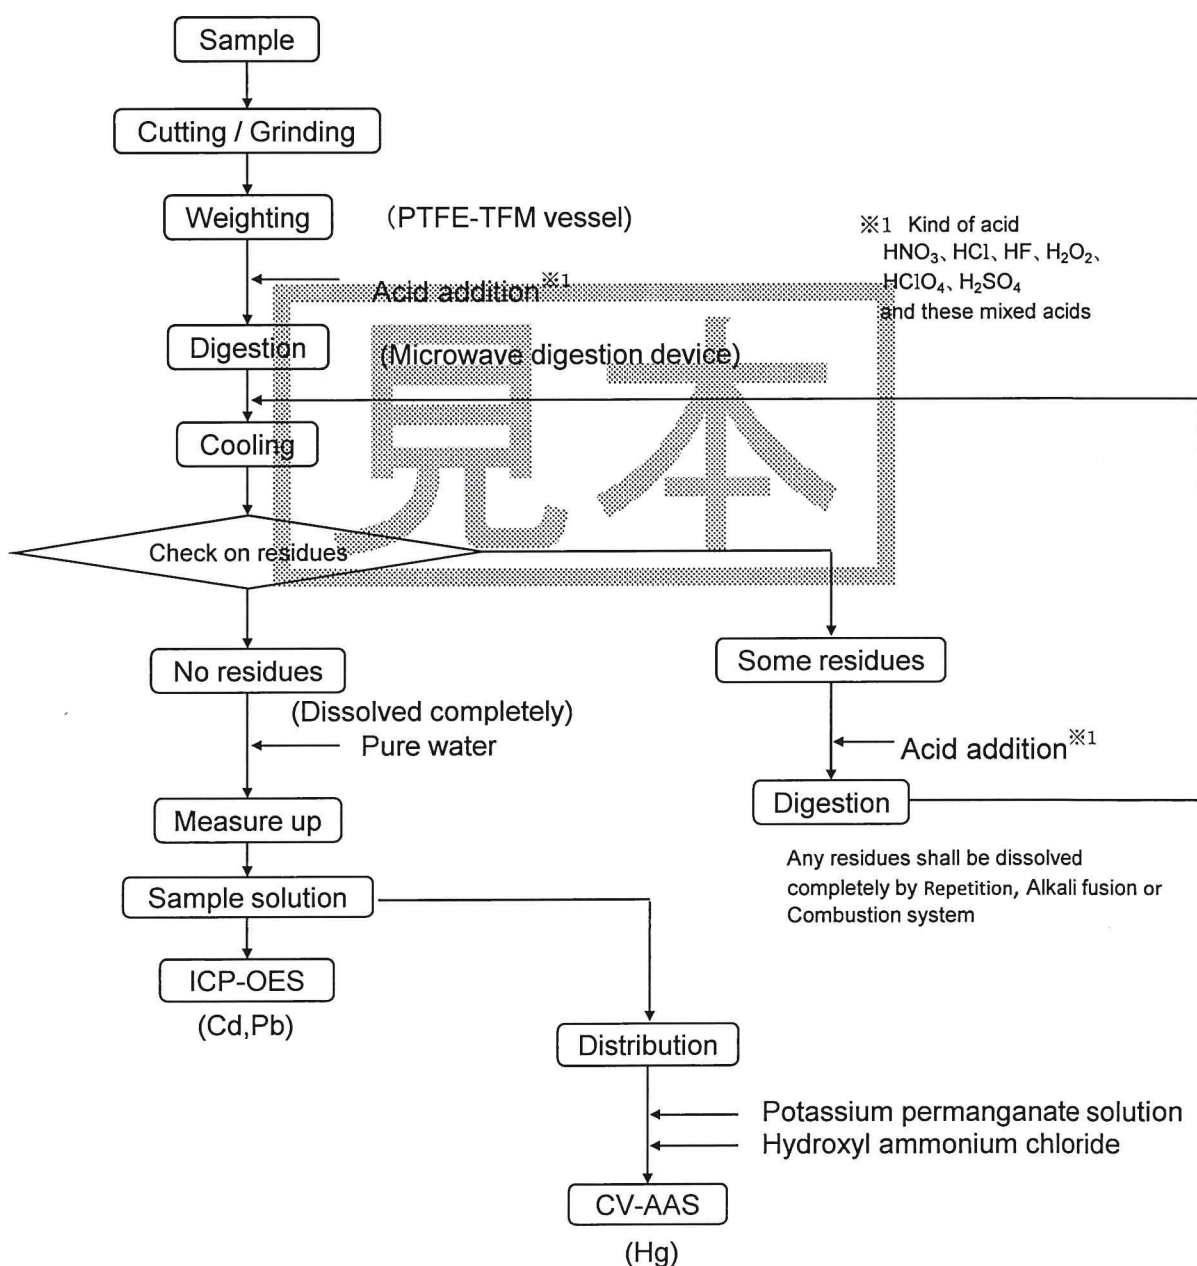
Sample

Cutting / Grinding

Weighting

(PTFE-TFM vessel)

※1 Kind of acid
$HNO_3$、HCl、HF、$H_2O_2$、$HClO_4$、$H_2SO_4$
and these mixed acids

Acid addition※1

見本

Digestion

(Microwave digestion device)

Cooling

Check on residues

No residues

(Dissolved completely)

Pure water

Measure up

Sample solution

ICP-OES

(Cd,Pb)

Some residues

Acid addition※1

Digestion

Any residues shall be dissolved completely by Repetition, Alkali fusion or Combustion system

Distribution

Potassium permanganate solution

Hydroxyl ammonium chloride

CV-AAS

(Hg)